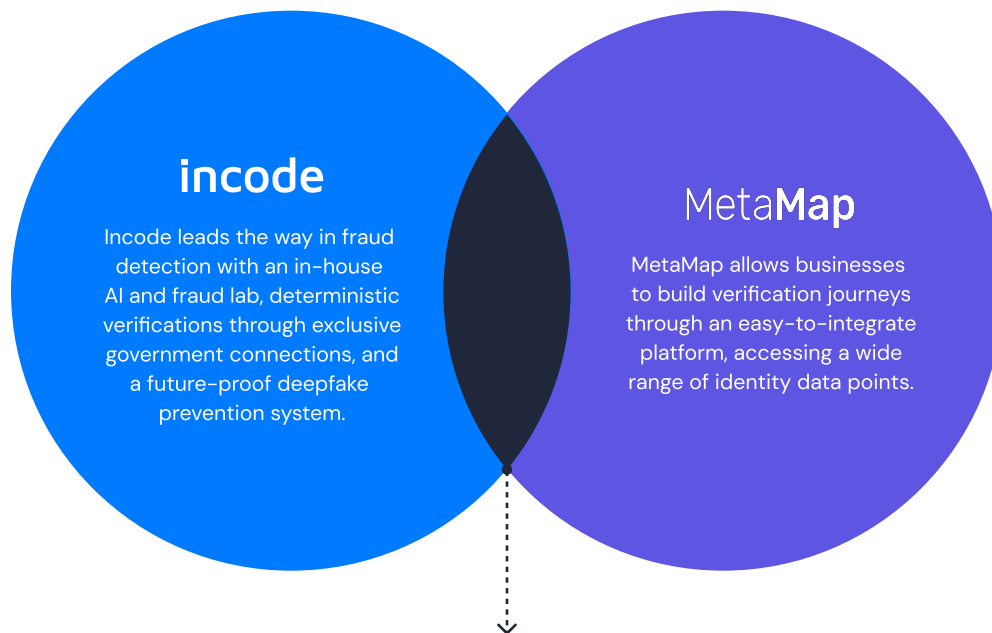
incode

Incode leads the way in fraud detection with an in-house AI and fraud lab, deterministic verifications through exclusive government connections, and a future-proof deepfake prevention system.

MetaMap

MetaMap allows businesses to build verification journeys through an easy-to-integrate platform, accessing a wide range of identity data points.